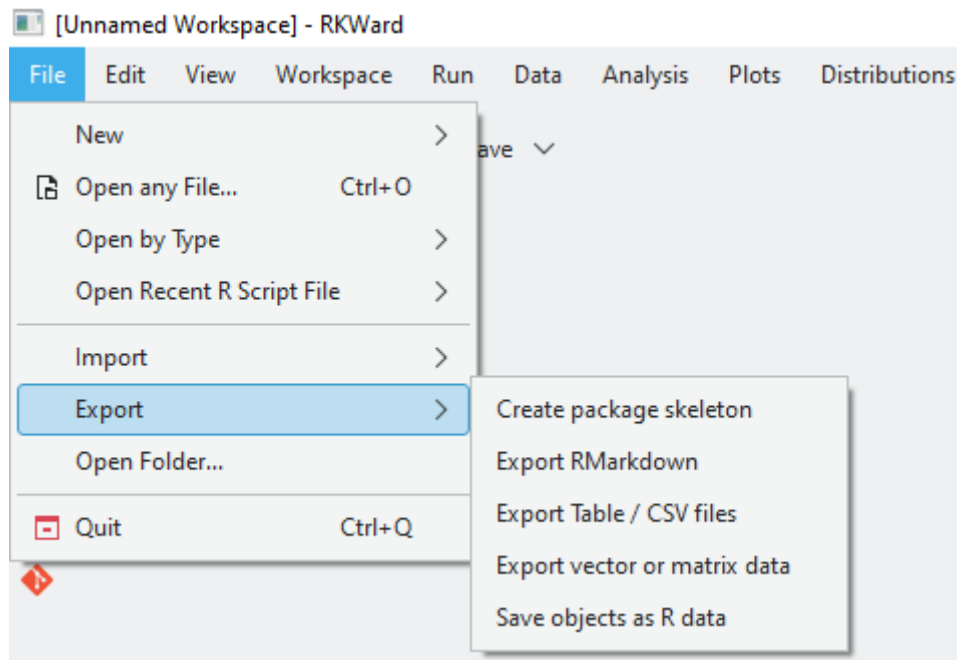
[Unnamed Workspace] - RKWard

File Edit View Workspace Run Data Analysis Plots Distributions

New >
Open any File... Ctrl+O
Open by Type >
Open Recent R Script File >
Import >
Export >
Open Folder...
Quit Ctrl+Q

ave

Create package skeleton
Export RMarkdown
Export Table / CSV files
Export vector or matrix data
Save objects as R data